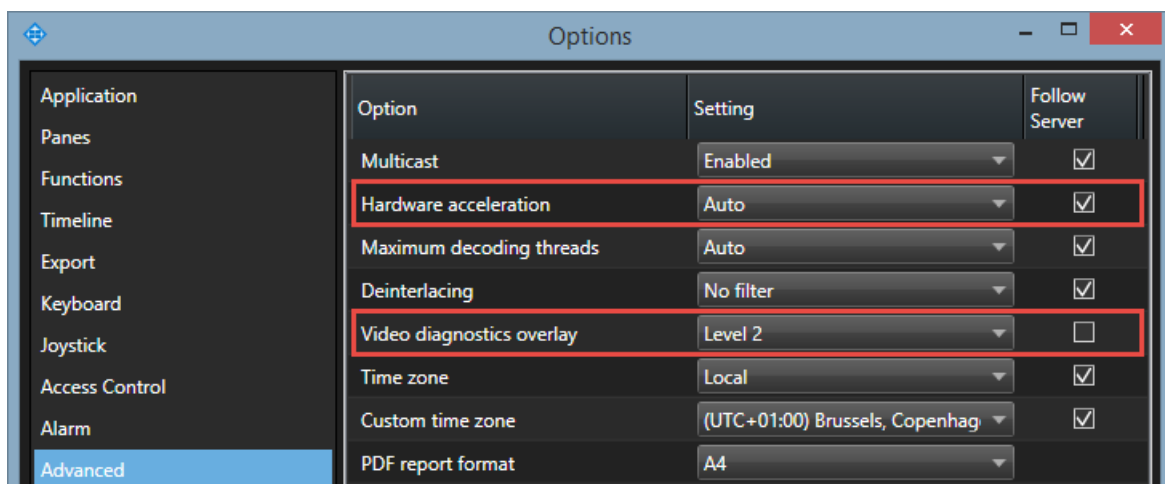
Options

Application
Panes
Functions
Timeline
Export
Keyboard
Joystick
Access Control
Alarm
Advanced

| Option | Setting | Follow Server |
|---|---|---|
| Multicast | Enabled | ☑ |
| Hardware acceleration | Auto | ☑ |
| Maximum decoding threads | Auto | ☑ |
| Deinterlacing | No filter | ☑ |
| Video diagnostics overlay | Level 2 | ☐ |
| Time zone | Local | ☑ |
| Custom time zone | (UTC+01:00) Brussels, Copenhag | ☑ |
| PDF report format | A4 | |